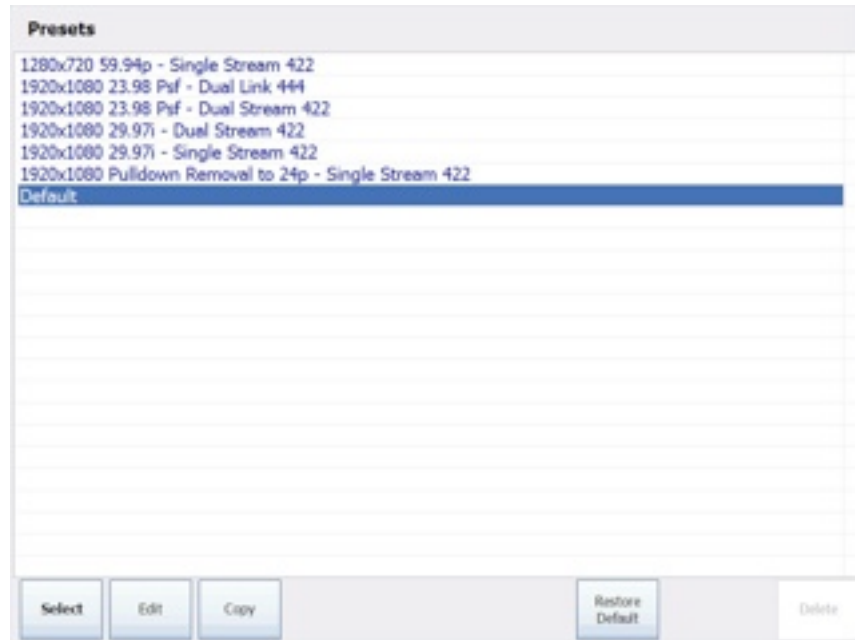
Presets

1280x720 59.94p - Single Stream 422
1920x1080 23.98 Psf - Dual Link 444
1920x1080 23.98 Psf - Dual Stream 422
1920x1080 29.97i - Dual Stream 422
1920x1080 29.97i - Single Stream 422
1920x1080 Pulldown Removal to 24p - Single Stream 422
Default

Select
Edit
Copy
Restore Default
Delete